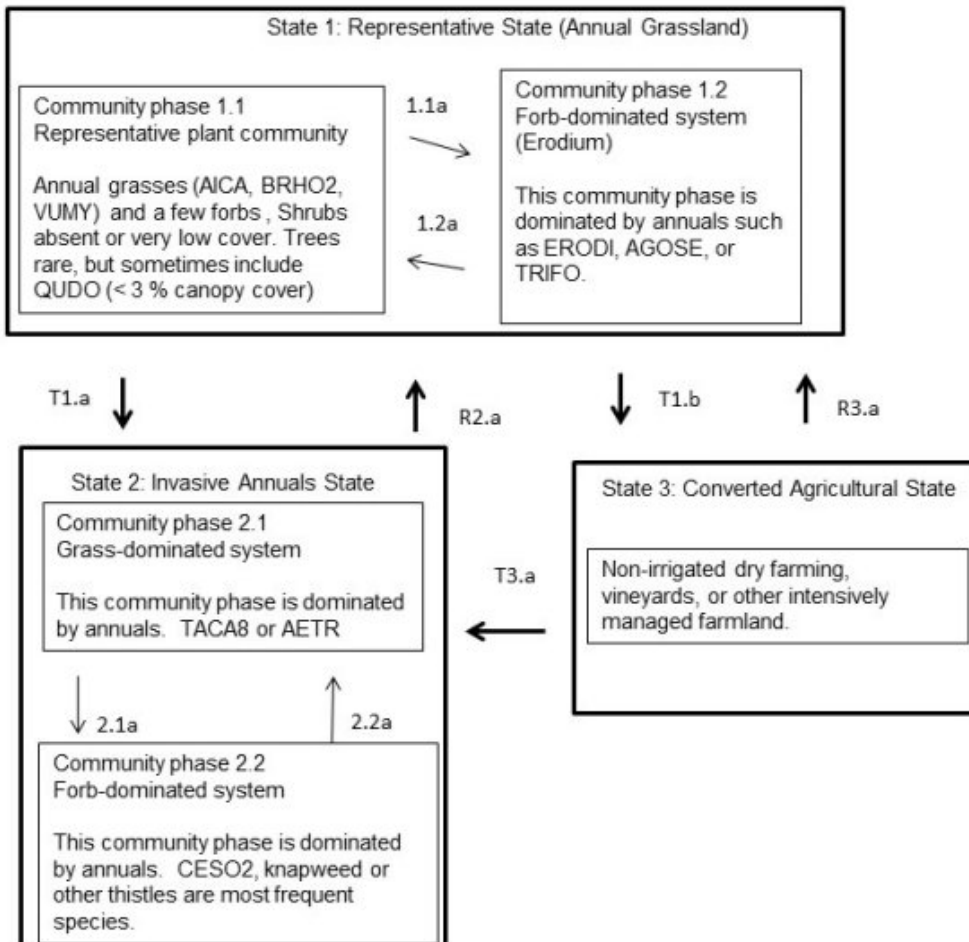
State 1: Representative State (Annual Grassland)

Community phase 1.1
Representative plant community

Annual grasses (AICA, BRHO2, VUMY) and a few forbs , Shrubs absent or very low cover. Trees rare, but sometimes include QUDO (< 3 % canopy cover)

1.1a

1.2a

Community phase 1.2
Forb-dominated system (Erodium)

This community phase is dominated by annuals such as ERODI, AGOSE, or TRIFO.

T1.a

R2.a

T1.b

R3.a

State 2: Invasive Annuals State

Community phase 2.1
Grass-dominated system

This community phase is dominated by annuals. TACA8 or AETR

2.1a

2.2a

Community phase 2.2
Forb-dominated system

This community phase is dominated by annuals. CESO2, knapweed or other thistles are most frequent species.

T3.a

State 3: Converted Agricultural State

Non-irrigated dry farming, vineyards, or other intensively managed farmland.